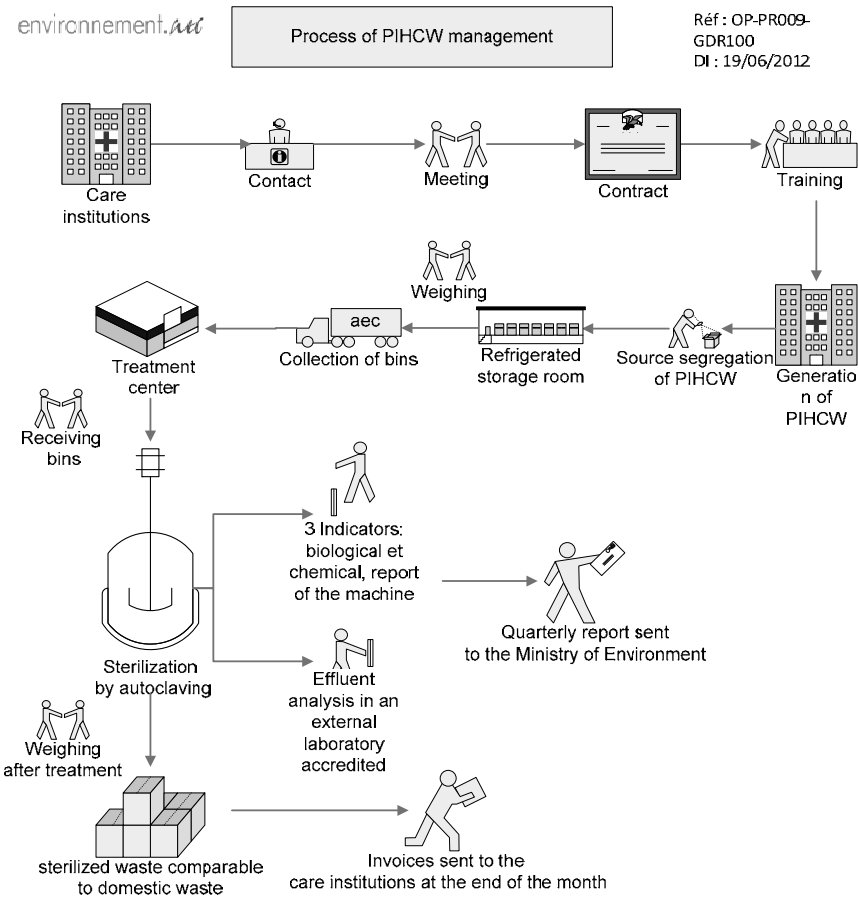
environnement.net

Process of PIHCW management

Réf : OP-PR009-GDR100
DI : 19/06/2012

Care institutions

Contact

Meeting

Contract

Training

Weighing

aec

Treatment center

Collection of bins

Refrigerated storage room

Source segregation of PIHCW

Generation of PIHCW

Receiving bins

3 Indicators: biological et chemical, report of the machine

Quarterly report sent to the Ministry of Environment

Sterilization by autoclaving

Effluent analysis in an external laboratory accredited

Weighing after treatment

sterilized waste comparable to domestic waste

Invoices sent to the care institutions at the end of the month